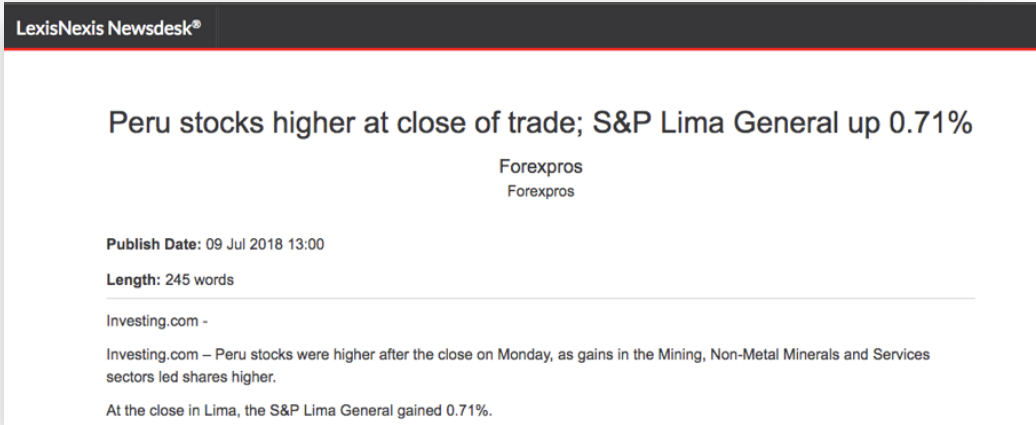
LexisNexis Newsdesk®

Peru stocks higher at close of trade; S&P Lima General up 0.71%

Forexpros
Forexpros

Publish Date: 09 Jul 2018 13:00

Length: 245 words

Investing.com -

Investing.com – Peru stocks were higher after the close on Monday, as gains in the Mining, Non-Metal Minerals and Services sectors led shares higher.

At the close in Lima, the S&P Lima General gained 0.71%.